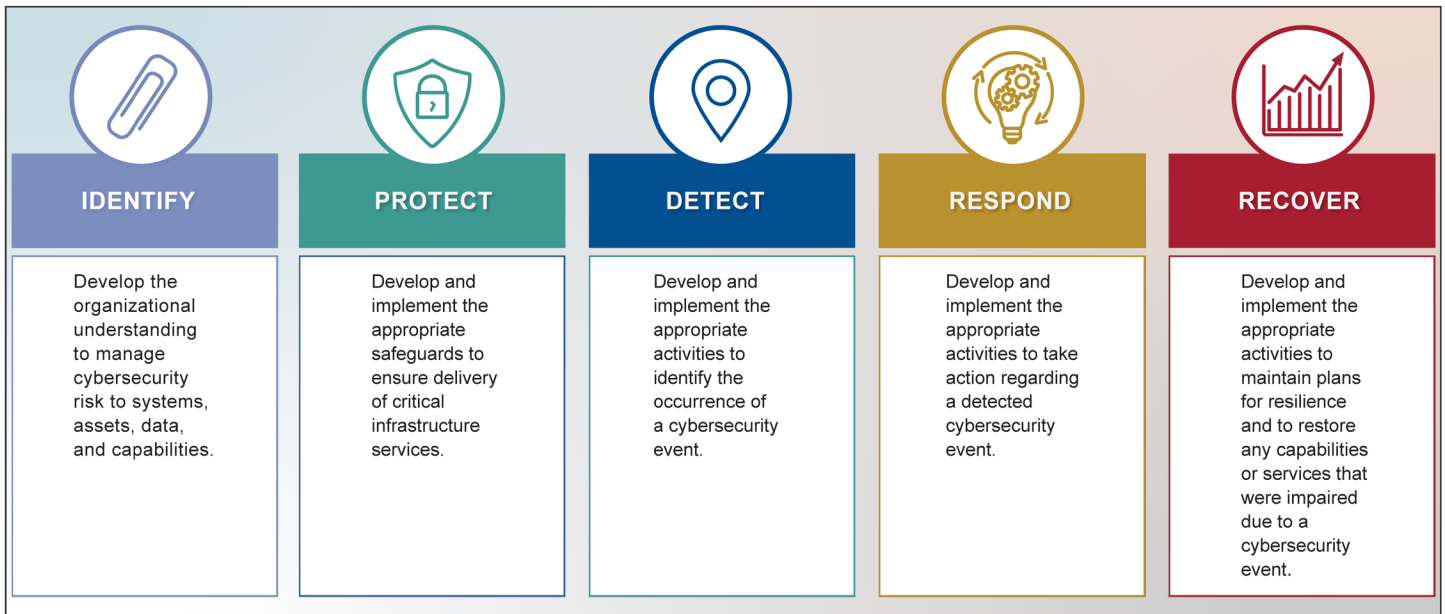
IDENTIFY

Develop the organizational understanding to manage cybersecurity risk to systems, assets, data, and capabilities.

PROTECT

Develop and implement the appropriate safeguards to ensure delivery of critical infrastructure services.

DETECT

Develop and implement the appropriate activities to identify the occurrence of a cybersecurity event.

RESPOND

Develop and implement the appropriate activities to take action regarding a detected cybersecurity event.

RECOVER

Develop and implement the appropriate activities to maintain plans for resilience and to restore any capabilities or services that were impaired due to a cybersecurity event.